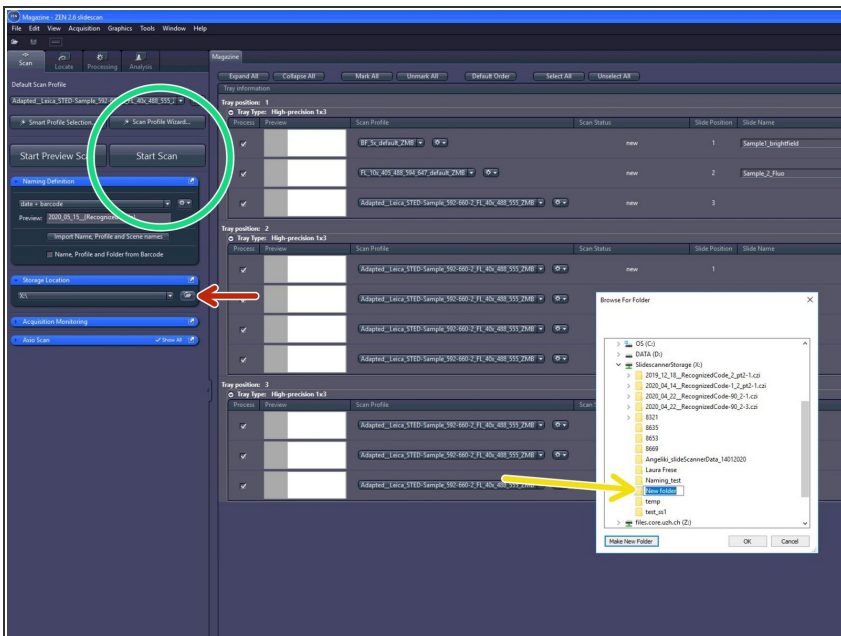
Magazine - ZEN 2.6 slidescan
File Edit View Acquisition Graphics Tools Window Help

Scan Locate Processing Analysis

Default Scan Profile
Adapted_Leica_STED-Sample_592-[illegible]_FL_40x_488_555_Z

Smart Profile Selection... Scan Profile Wizard...

Start Preview Sc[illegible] Start Scan

Naming Definition
date + barcode
Preview: 2020_05_15_(Recognized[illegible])
Import Name, Profile and Scene names
Name, Profile and Folder from Barcode

Storage Location
X:\

Acquisition Monitoring

Axio Scan Show All

Magazine
Expand All Collapse All Mark All Unmark All Default Order Select All Unselect All
Tray information

Tray position: 1
Tray Type: High-precision 1x3
| Process | Preview | Scan Profile | Scan Status | Slide Position | Slide Name |
|---|---|---|---|---|---|
| ✔ | | BF_5x_default_ZMB | new | 1 | Sample1_brightfield |
| ✔ | | FL_10x_405_488_594_647_default_ZMB | new | 2 | Sample_2_Fluo |
| ✔ | | Adapted_Leica_STED-Sample_592-660-2_FL_40x_488_555_ZMB | new | 3 | |

Tray position: 2
Tray Type: High-precision 1x3
| Process | Preview | Scan Profile | Scan Status | Slide Position | Slide Name |
|---|---|---|---|---|---|
| ✔ | | Adapted_Leica_STED-Sample_592-660-2_FL_40x_488_555_ZMB | new | 1 | |
| ✔ | | Adapted_Leica_STED-Sample_592-660-2_FL_40x_488_555_ZMB | | | |
| ✔ | | Adapted_Leica_STED-Sample_592-660-2_FL_40x_488_555_ZMB | | | |

Tray position: 3
Tray Type: High-precision 1x3
| Process | Preview | Scan Profile | Scan |
|---|---|---|---|
| ✔ | | Adapted_Leica_STED-Sample_592-660-2_FL_40x_488_555_ZMB | |
| ✔ | | Adapted_Leica_STED-Sample_592-660-2_FL_40x_488_555_ZMB | |
| ✔ | | Adapted_Leica_STED-Sample_592-660-2_FL_40x_488_555_ZMB | |

Browse For Folder
OS (C:)
DATA (D:)
SlidescannerStorage (X:)
2019_12_18_RecognizedCode_2_pt2-1.czi
2020_04_14_RecognizedCode-1_2_pt2-1.czi
2020_04_22_RecognizedCode-90_2-1.czi
2020_04_22_RecognizedCode-90_2-3.czi
8321
8635
8653
8669
Angeliki_slideScannerData_14012020
Laura Frese
Naming_test
New folder
temp
test_ss1
files.core.uzh.ch (Z:)
Make New Folder OK Cancel